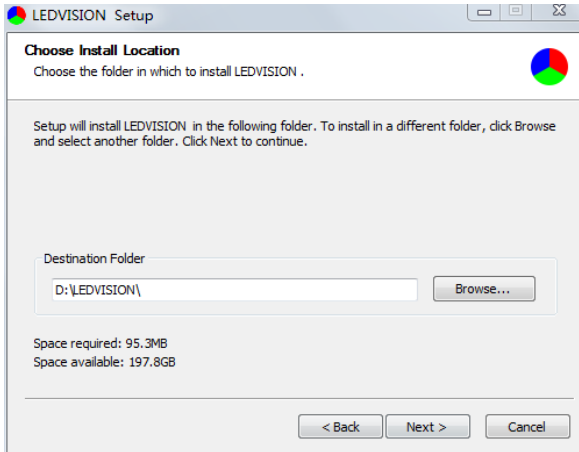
LEDVISION Setup

Choose Install Location
Choose the folder in which to install LEDVISION .

Setup will install LEDVISION in the following folder. To install in a different folder, click Browse and select another folder. Click Next to continue.

Destination Folder
D:\LEDVISION\
Browse...

Space required: 95.3MB
Space available: 197.8GB

< Back
Next >
Cancel